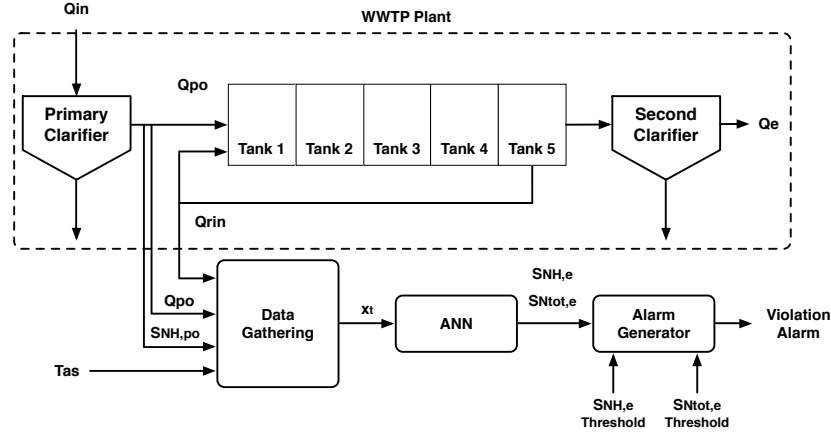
Qin

WWTP Plant

Qpo

Primary Clarifier

Tank 1

Tank 2

Tank 3

Tank 4

Tank 5

Second Clarifier

Qe

Qrin

Qpo

$S_{NH,po}$

Tas

Data Gathering

$x_t$

ANN

$S_{NH,e}$

$S_{Ntot,e}$

Alarm Generator

Violation Alarm

$S_{NH,e}$ Threshold

$S_{Ntot,e}$ Threshold